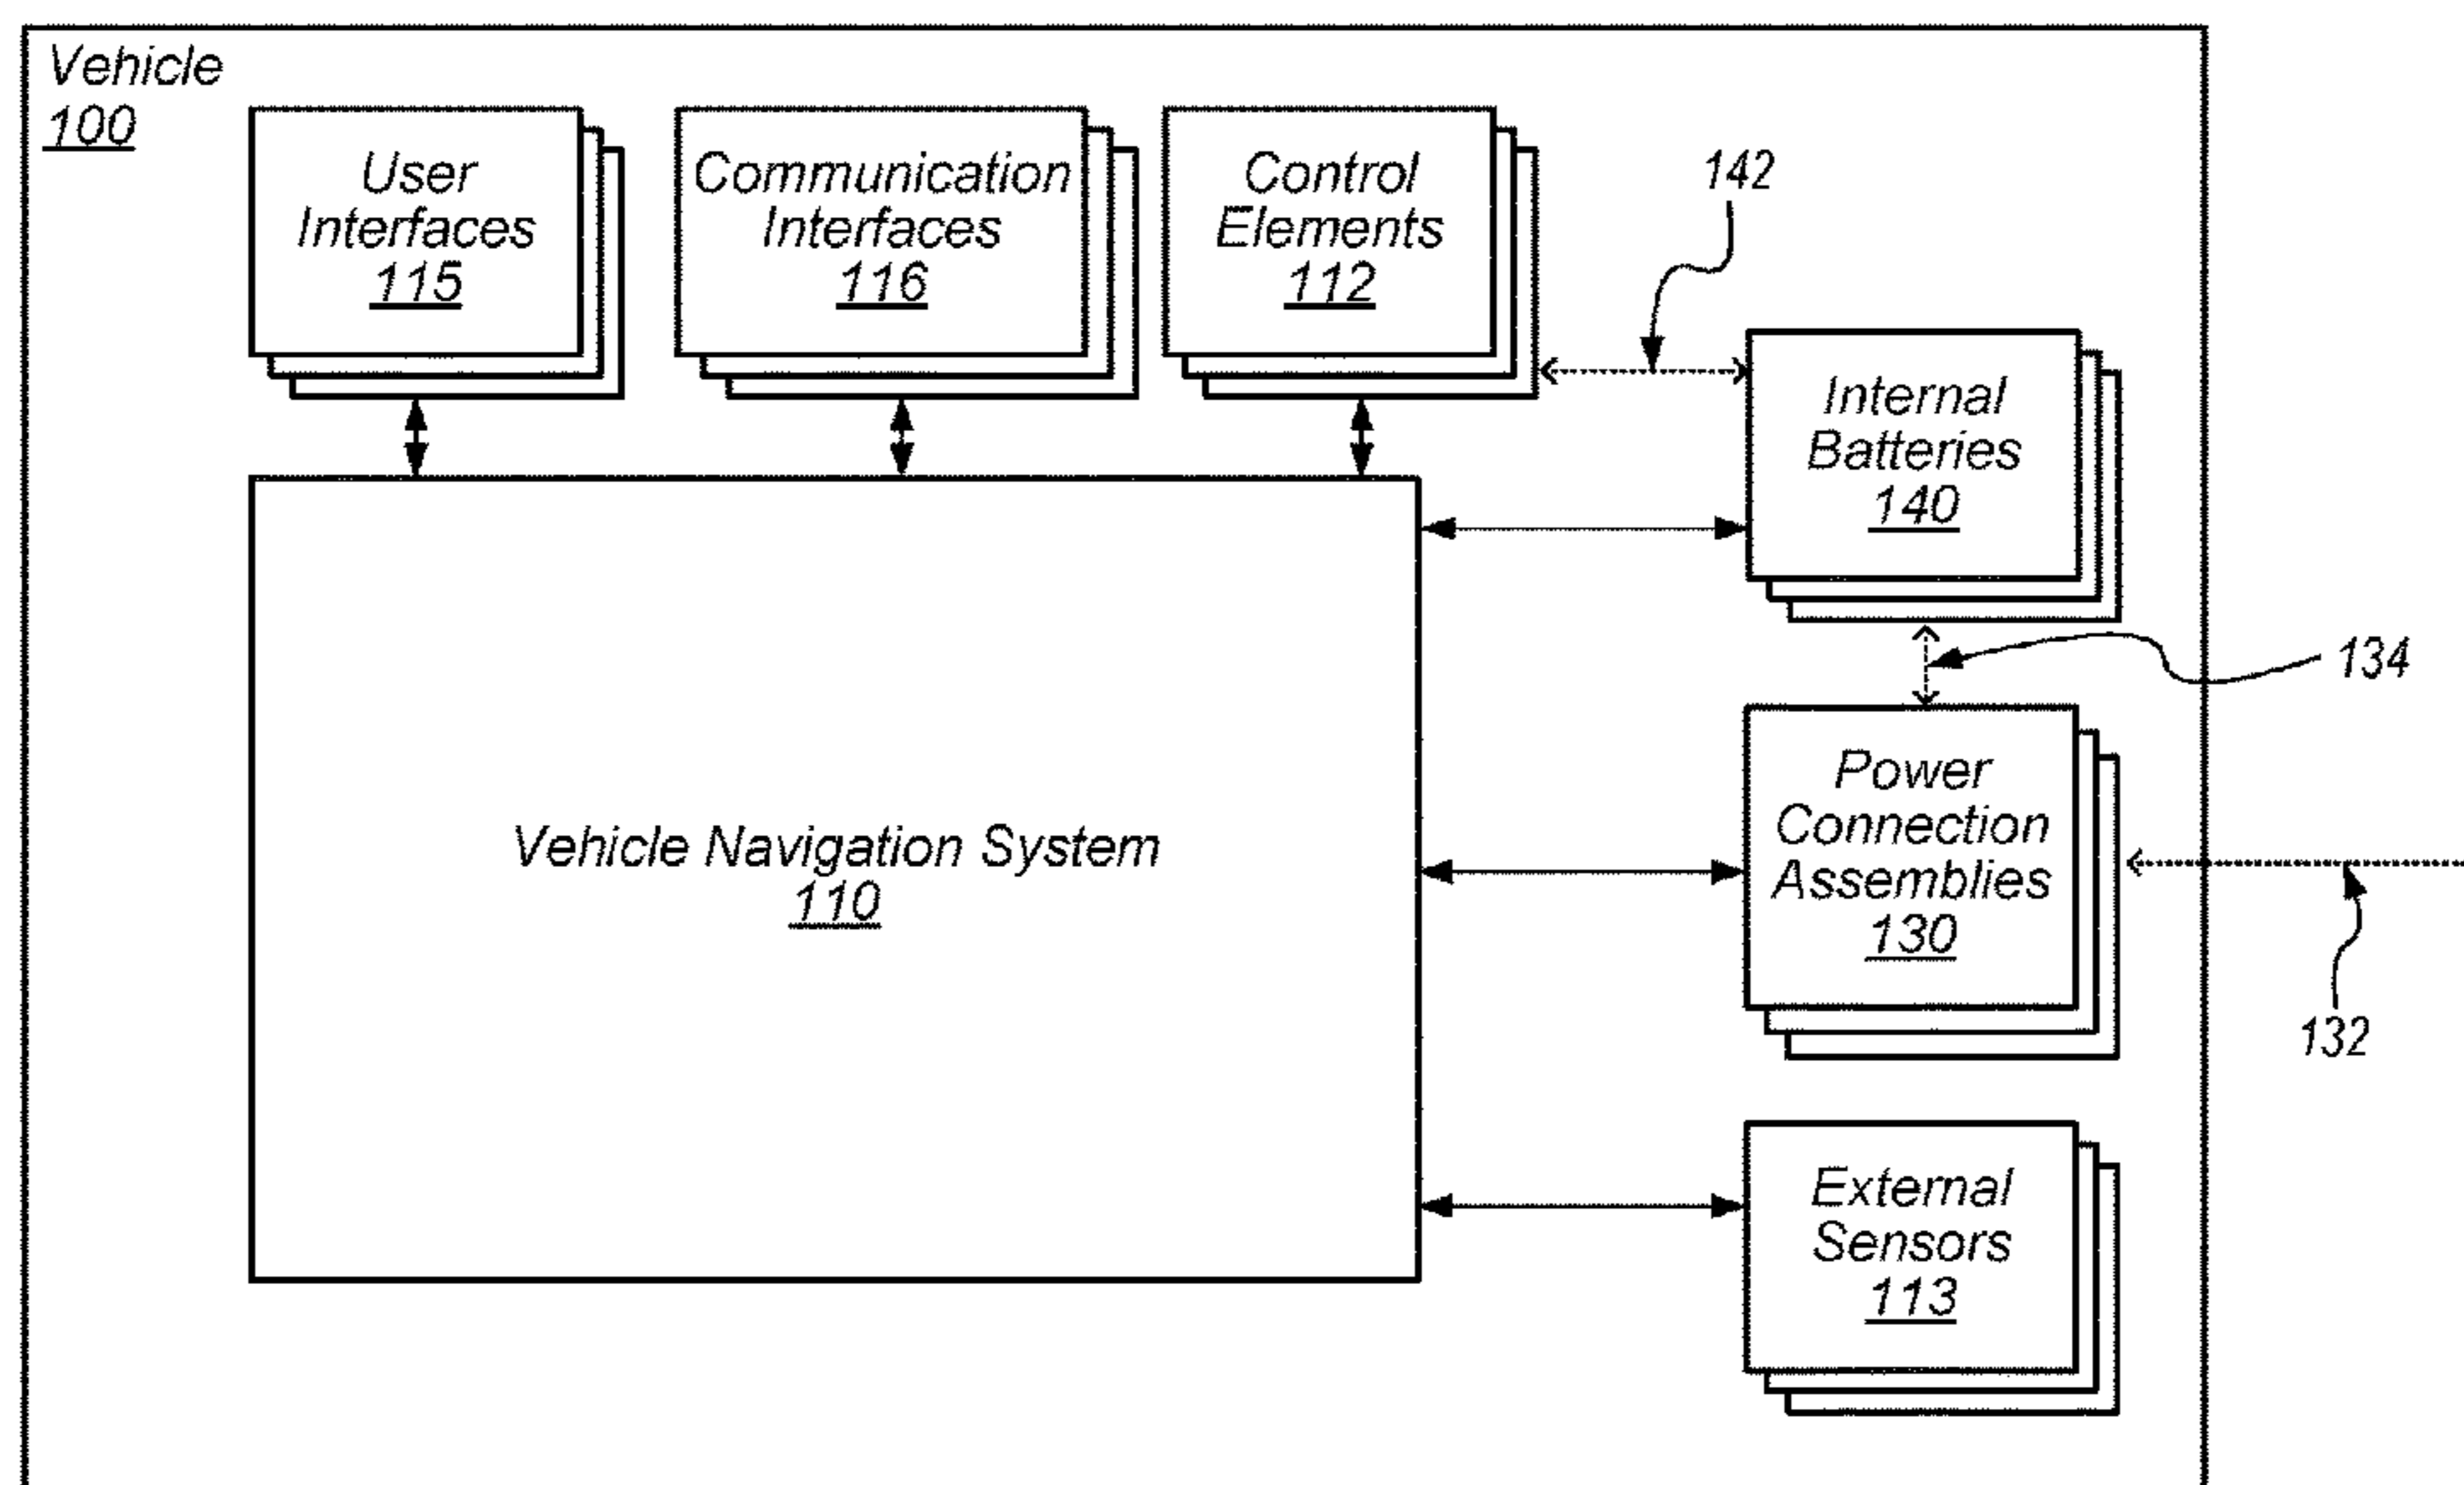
Vehicle
100

User Interfaces
115

Communication Interfaces
116

Control Elements
112

142

Internal Batteries
140

134

Vehicle Navigation System
110

Power Connection Assemblies
130

132

External Sensors
113